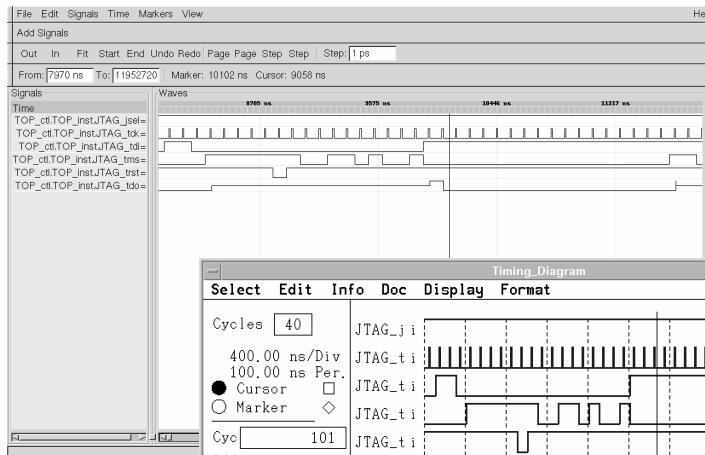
File Edit Signals Time Markers View

He

Add Signals

Out In Fit Start End Undo Redo Page Page Step Step Step: 1 ps

From: 7970 ns To: 11952720 Marker: 10102 ns Cursor: 9058 ns

Signals

Time

TOP_ctl.TOP_inst.JTAG_jsel=

TOP_ctl.TOP_inst.JTAG_tck=

TOP_ctl.TOP_inst.JTAG_tdi=

TOP_ctl.TOP_inst.JTAG_tms=

TOP_ctl.TOP_inst.JTAG_trst=

TOP_ctl.TOP_inst.JTAG_tdo=

Waves

8705 ns

9575 ns

10446 ns

11217 ns

Timing_Diagram

Select Edit Info Doc Display Format

Cycles 40

400.00 ns/Div

100.00 ns Per.

Cursor

Marker

Cyc 101

JTAG_j i

JTAG_t i

JTAG_t i

JTAG_t i

JTAG_t i